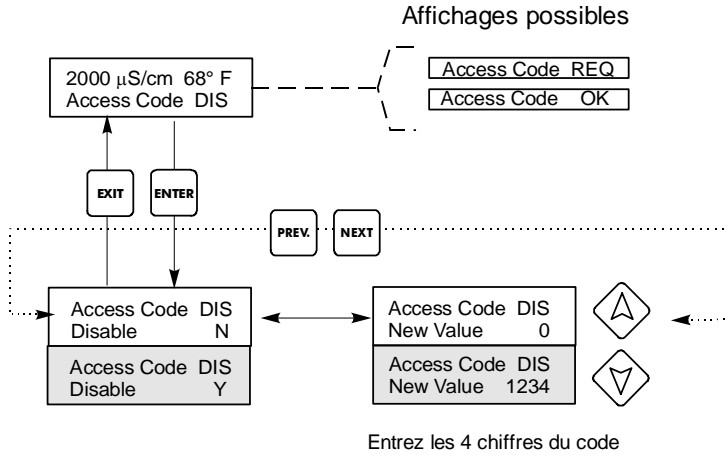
Affichages possibles

2000 µS/cm 68° F
Access Code DIS

Access Code REQ
Access Code OK

EXIT
ENTER

PREV.
NEXT

Access Code DIS
Disable N

Access Code DIS
Disable Y

Access Code DIS
New Value 0

Access Code DIS
New Value 1234

Entrez les 4 chiffres du code